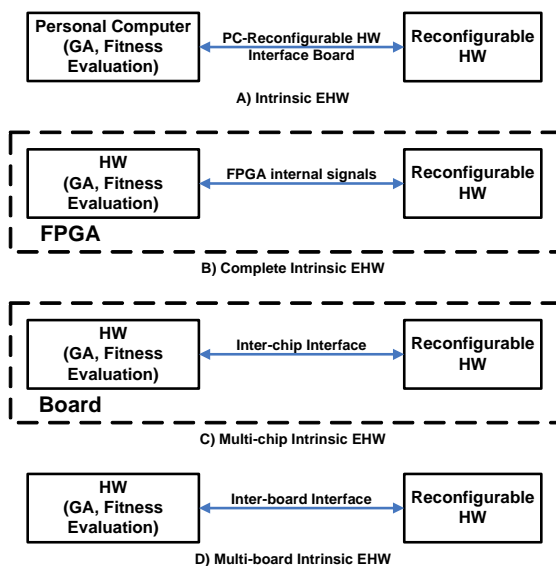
Personal Computer (GA, Fitness Evaluation)

PC-Reconfigurable HW Interface Board

Reconfigurable HW

A) Intrinsic EHW

HW (GA, Fitness Evaluation)

FPGA internal signals

Reconfigurable HW

FPGA

B) Complete Intrinsic EHW

HW (GA, Fitness Evaluation)

Inter-chip Interface

Reconfigurable HW

Board

C) Multi-chip Intrinsic EHW

HW (GA, Fitness Evaluation)

Inter-board Interface

Reconfigurable HW

D) Multi-board Intrinsic EHW